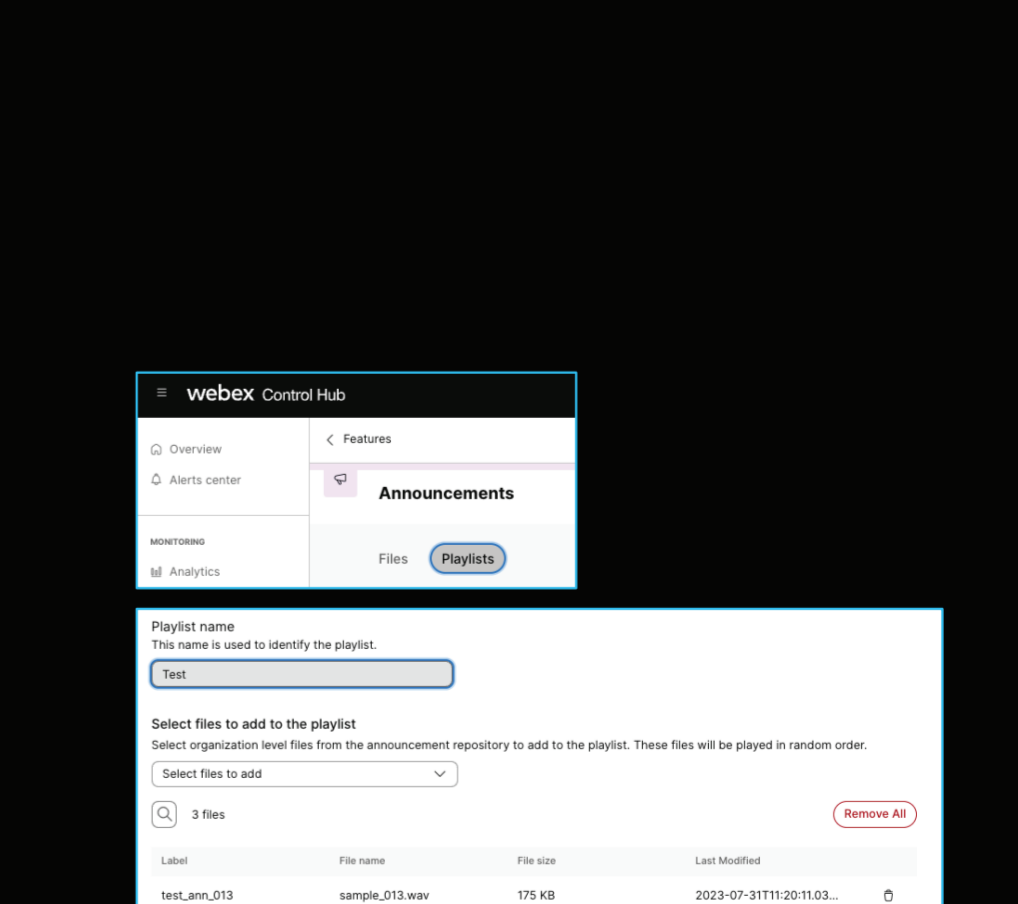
webex Control Hub

Overview
Alerts center

MONITORING
Analytics

< Features

Announcements

Files Playlists

Playlist name
This name is used to identify the playlist.

Test

Select files to add to the playlist
Select organization level files from the announcement repository to add to the playlist. These files will be played in random order.

Select files to add

3 files

Remove All

| Label | File name | File size | Last Modified |
|---|---|---|---|
| test_ann_013 | sample_013.wav | 175 KB | 2023-07-31T11:20:11.03... |